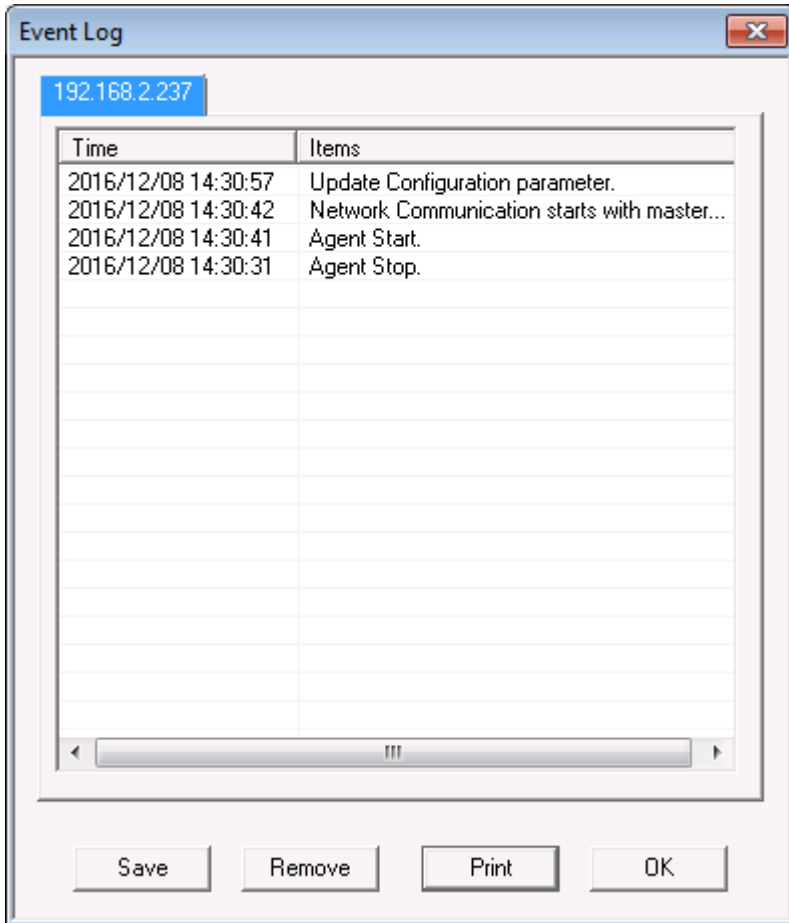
Event Log

192.168.2.237

| Time | Items |
|---|---|
| 2016/12/08 14:30:57 | Update Configuration parameter. |
| 2016/12/08 14:30:42 | Network Communication starts with master... |
| 2016/12/08 14:30:41 | Agent Start. |
| 2016/12/08 14:30:31 | Agent Stop. |

Save Remove Print OK